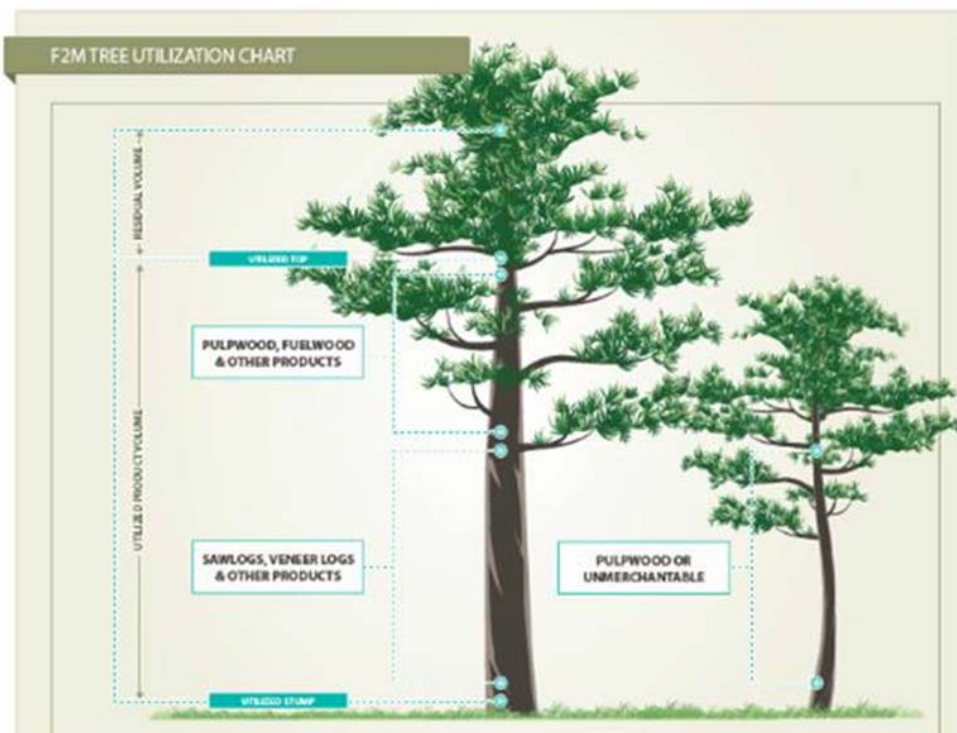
F2M TREE UTILIZATION CHART

RESIDUAL VOLUME

UTILIZED TOP

UTILIZED PRODUCT VOLUME

PULPWOOD, FUELWOOD & OTHER PRODUCTS

SAWLOGS, VENEER LOGS & OTHER PRODUCTS

PULPWOOD OR UNMERCHANTABLE

UTILIZED STUMP